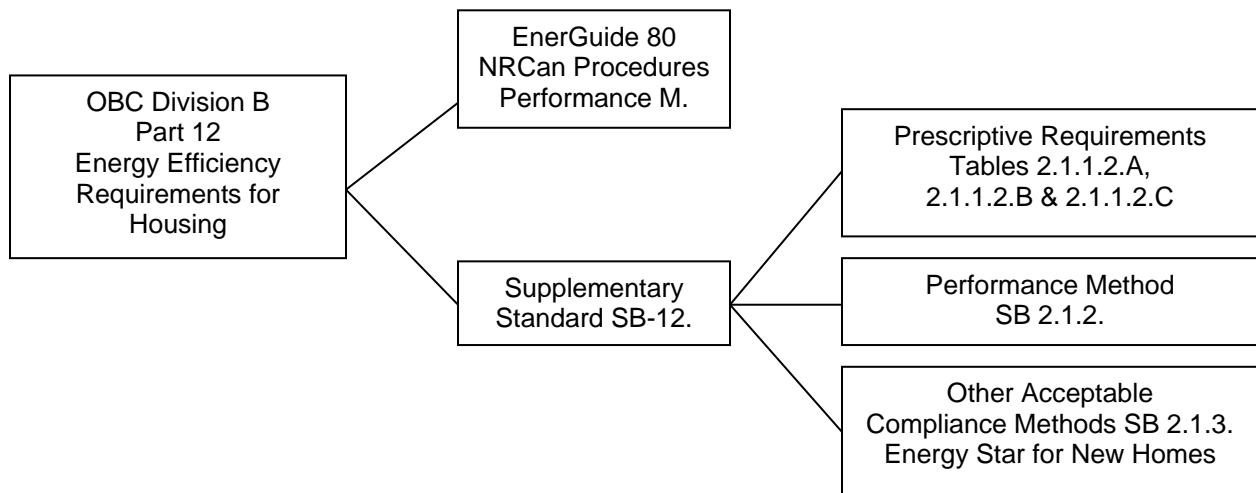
OBC Division B
Part 12
Energy Efficiency Requirements for Housing

EnerGuide 80
NRCan Procedures
Performance M.

Supplementary Standard SB-12.

Prescriptive Requirements
Tables 2.1.1.2.A, 2.1.1.2.B & 2.1.1.2.C

Performance Method
SB 2.1.2.

Other Acceptable Compliance Methods SB 2.1.3.
Energy Star for New Homes